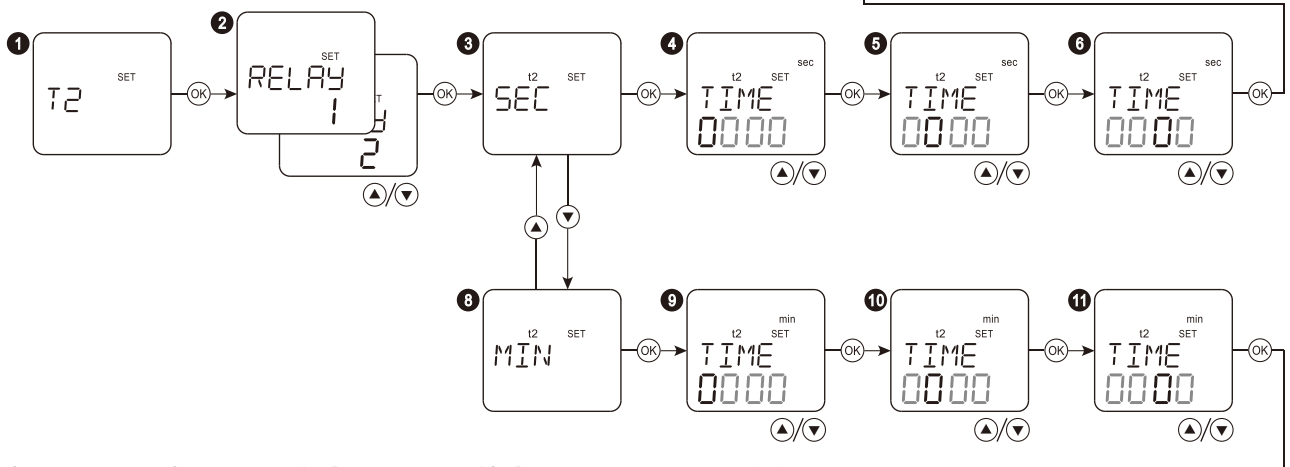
1
SET
T2
OK
2
SET
RELAY
1
T
2
▲/▼
OK
3
t2 SET
SEC
OK
4
sec
t2 SET
TIME
0000
▲/▼
OK
5
sec
t2 SET
TIME
0000
▲/▼
OK
6
sec
t2 SET
TIME
0000
▲/▼
OK
▲
▼
8
t2 SET
MIN
OK
9
min
t2 SET
TIME
0000
▲/▼
OK
10
min
t2 SET
TIME
0000
▲/▼
OK
11
min
t2 SET
TIME
0000
▲/▼
OK